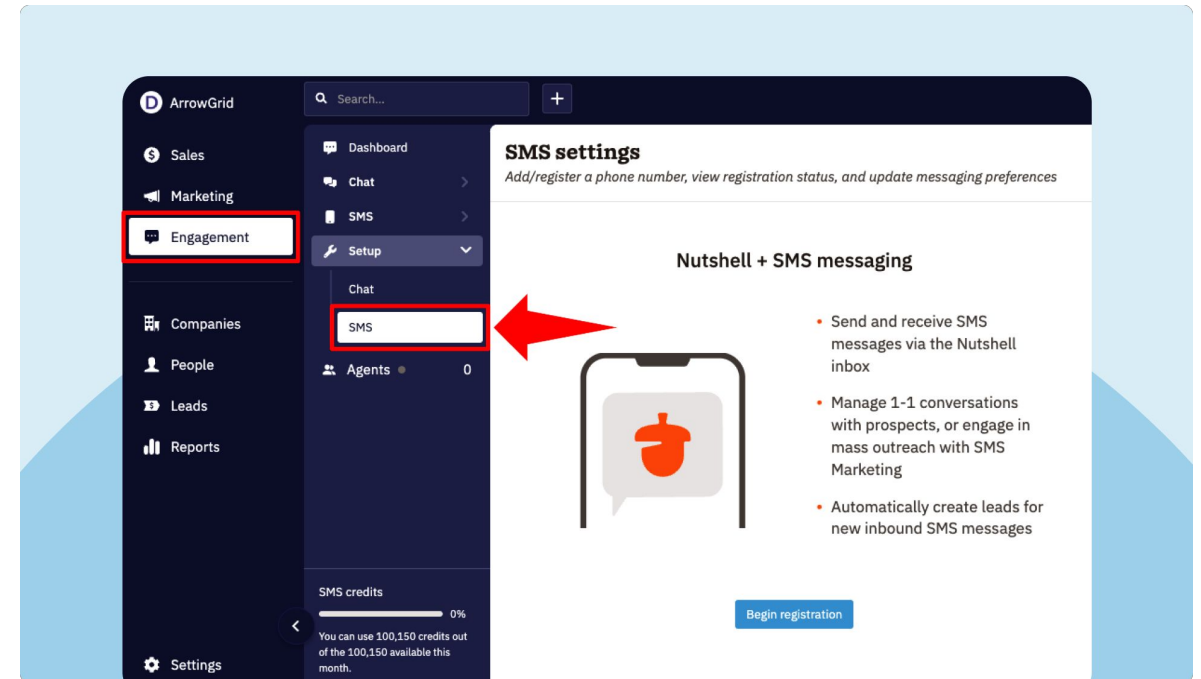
ArrowGrid

Search...

+

Sales

Marketing

Engagement

Companies

People

Leads

Reports

Settings

Dashboard

Chat

SMS

Setup

Chat

SMS

Agents 0

SMS credits

0%

You can use 100,150 credits out of the 100,150 available this month.

SMS settings

Add/register a phone number, view registration status, and update messaging preferences

Nutshell + SMS messaging

- Send and receive SMS messages via the Nutshell inbox
- Manage 1-1 conversations with prospects, or engage in mass outreach with SMS Marketing
- Automatically create leads for new inbound SMS messages

Begin registration